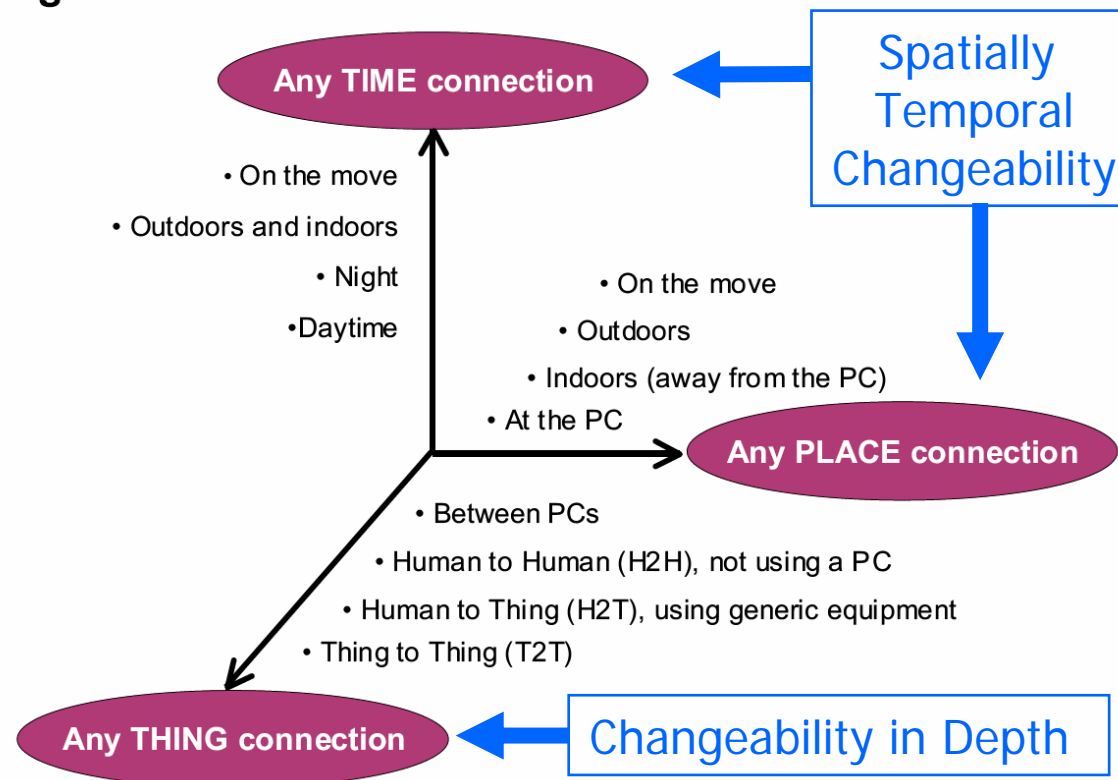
Any TIME connection

Spatially Temporal Changeability

• On the move
• Outdoors and indoors
• Night
•Daytime

• On the move
• Outdoors
• Indoors (away from the PC)
• At the PC

Any PLACE connection

• Between PCs
• Human to Human (H2H), not using a PC
• Human to Thing (H2T), using generic equipment
• Thing to Thing (T2T)

Any THING connection

Changeability in Depth